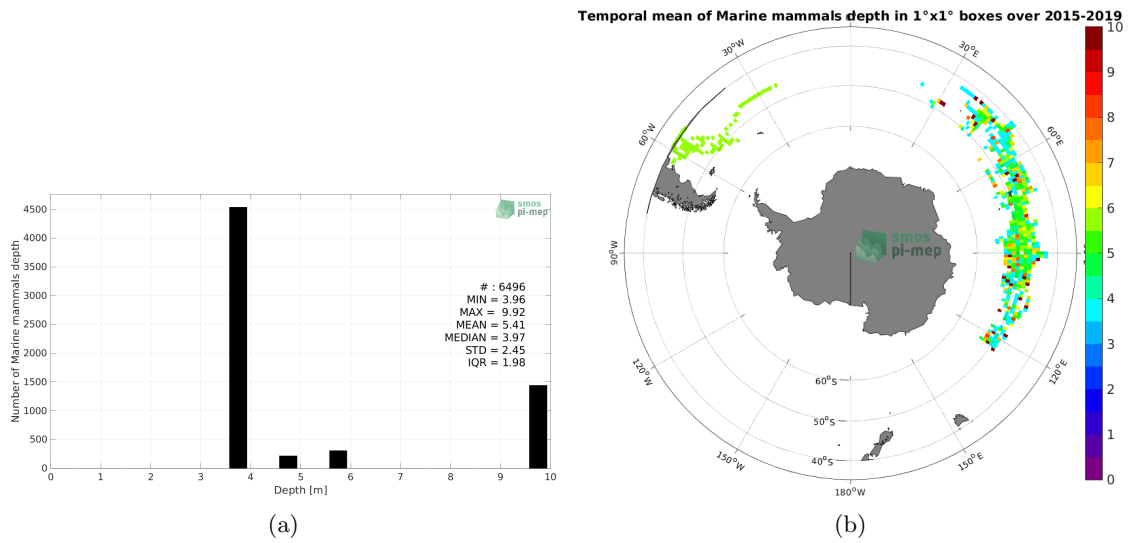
Temporal mean of Marine mammals depth in 1°x1° boxes over 2015-2019

smos pi-mep

# : 6496
MIN = 3.96
MAX = 9.92
MEAN = 5.41
MEDIAN = 3.97
STD = 2.45
IQR = 1.98

Number of Marine mammals depth

4500
4000
3500
3000
2500
2000
1500
1000
500
0

0 1 2 3 4 5 6 7 8 9 10
Depth [m]

(a)

30°W
30°E
60°W
60°E
90°W
90°E
120°W
120°E
150°W
150°E
180°W
60°S
50°S
40°S

smos pi-mep

10
9
8
7
6
5
4
3
2
1
0

(b)